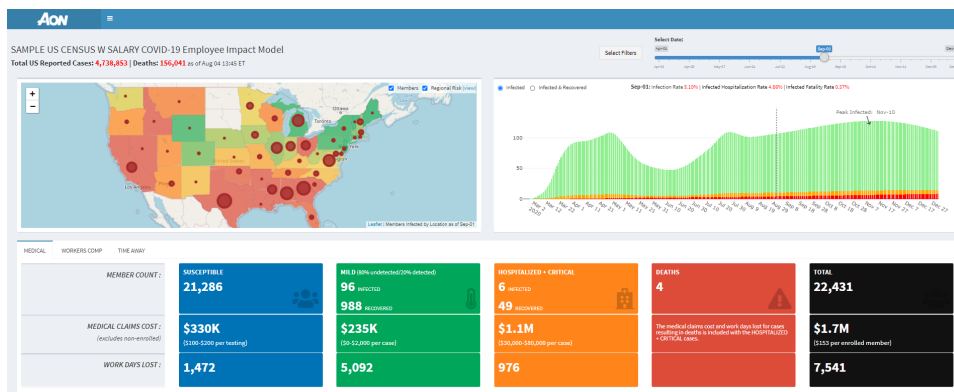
AON

SAMPLE US CENSUS W SALARY COVID-19 Employee Impact Model

Total US Reported Cases: 4,738,853 | Deaths: 156,041 as of Aug 04 13:45 ET

Select Filters

Select Date:

Sep-01

+
−

Members  Regional Risk

Ottawa
Toronto
Los Angeles

Leaflet | Members Infected by Location as of Sep-01

Infected  Infected & Recovered

Sep-01: Infection Rate 0.10% | Infected Hospitalization Rate 4.60% | Infected Fatality Rate 0.27%

Peak Infected: Nov-10

100
50
0

MEDICAL  WORKERS COMP  TIME AWAY

MEMBER COUNT :

MEDICAL CLAIMS COST :
(excludes non-enrolled)

WORK DAYS LOST :

SUSCEPTIBLE
21,286
$330K
($100-$200 per testing)
1,472

MILD (80% undetected/20% detected)
96 INFECTED
988 RECOVERED
$235K
($0-$2,000 per case)
5,092

HOSPITALIZED + CRITICAL
6 INFECTED
49 RECOVERED
$1.1M
($30,000-$80,000 per case)
976

DEATHS
4
The medical claims cost and work days lost for cases resulting in deaths is included with the HOSPITALIZED + CRITICAL cases.

TOTAL
22,431
$1.7M
($153 per enrolled member)
7,541